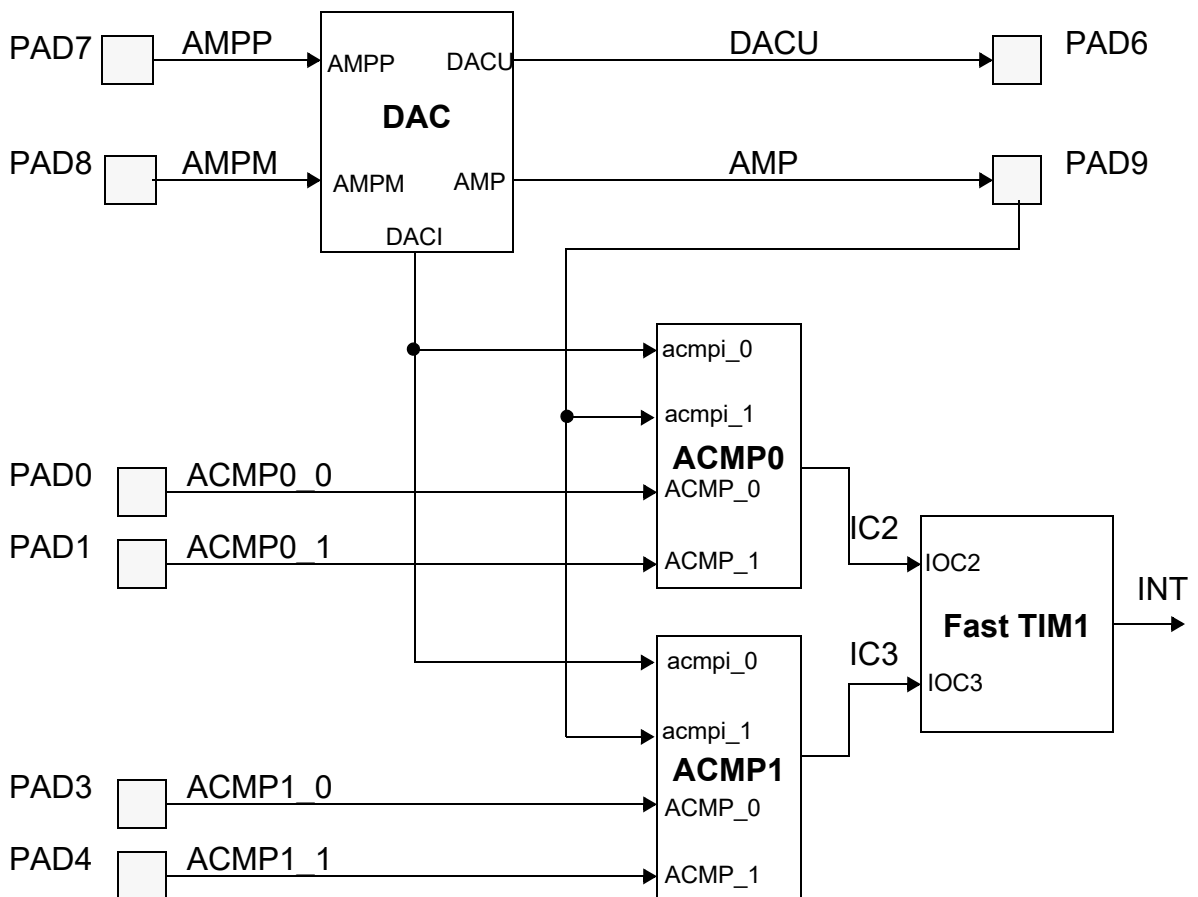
PAD7
AMPP
AMPP
DACU
DAC
DACU
PAD6
PAD8
AMPM
AMPM
AMP
AMP
PAD9
DACI
acmpi_0
acmpi_1
ACMP0
PAD0
ACMP0_0
ACMP_0
PAD1
ACMP0_1
ACMP_1
IC2
IOC2
Fast TIM1
INT
acmpi_0
IC3
IOC3
acmpi_1
ACMP1
PAD3
ACMP1_0
ACMP_0
PAD4
ACMP1_1
ACMP_1